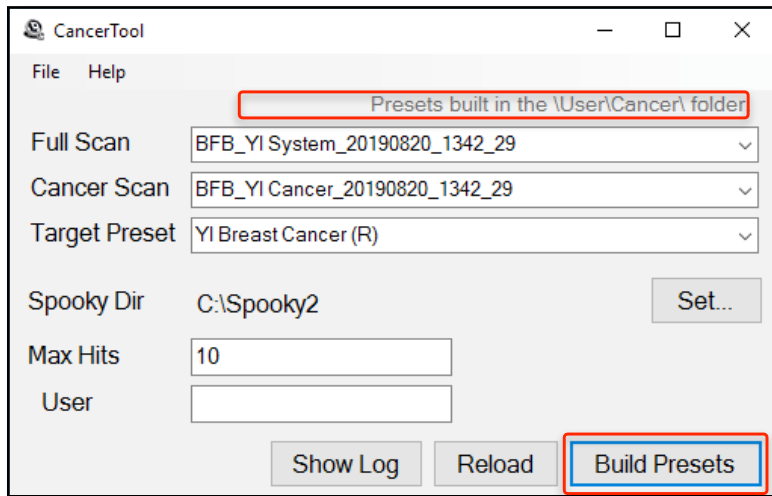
CancerTool

File Help

Presets built in the \User\Cancer\ folder

Full Scan BFB_YI System_20190820_1342_29

Cancer Scan BFB_YI Cancer_20190820_1342_29

Target Preset YI Breast Cancer (R)

Spooky Dir C:\Spooky2

Set...

Max Hits 10

User

Show Log

Reload

Build Presets